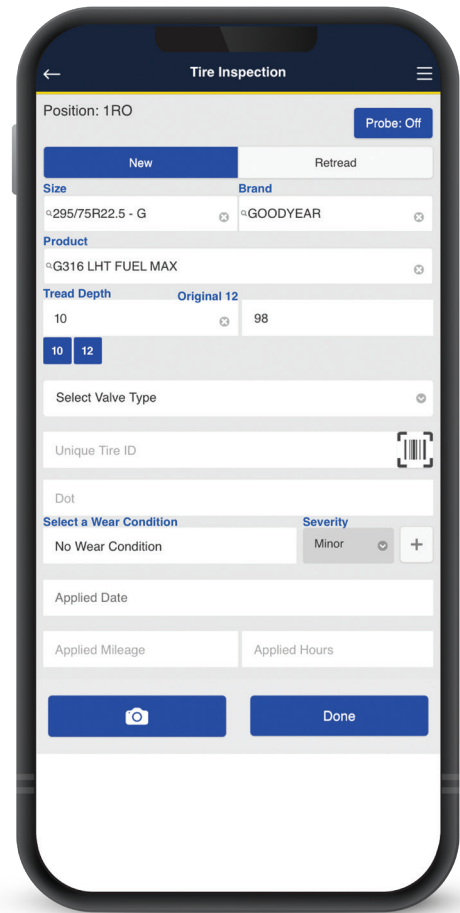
Tire Inspection

Position: 1RO

Probe: Off

New

Retread

Size

295/75R22.5 - G

Brand

GOODYEAR

Product

G316 LHT FUEL MAX

Tread Depth

Original 12

10

98

10

12

Select Valve Type

Unique Tire ID

Dot

Select a Wear Condition

Severity

No Wear Condition

Minor

+

Applied Date

Applied Mileage

Applied Hours

Done